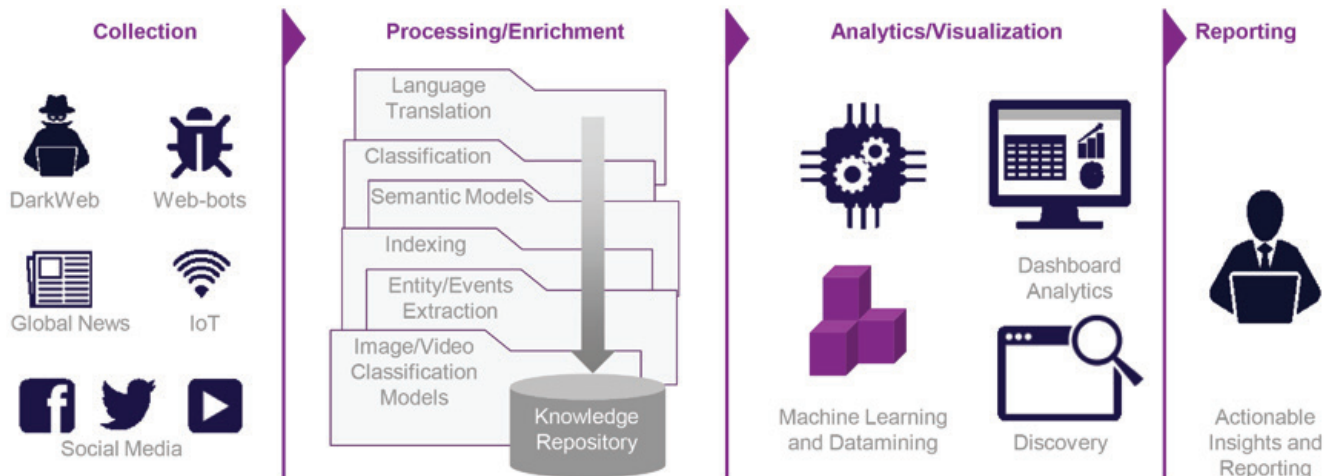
Collection

DarkWeb

Web-bots

Global News

IoT

Social Media

Processing/Enrichment

Language Translation

Classification

Semantic Models

Indexing

Entity/Events Extraction

Image/Video Classification Models

Knowledge Repository

Analytics/Visualization

Dashboard Analytics

Machine Learning and Datamining

Discovery

Reporting

Actionable Insights and Reporting